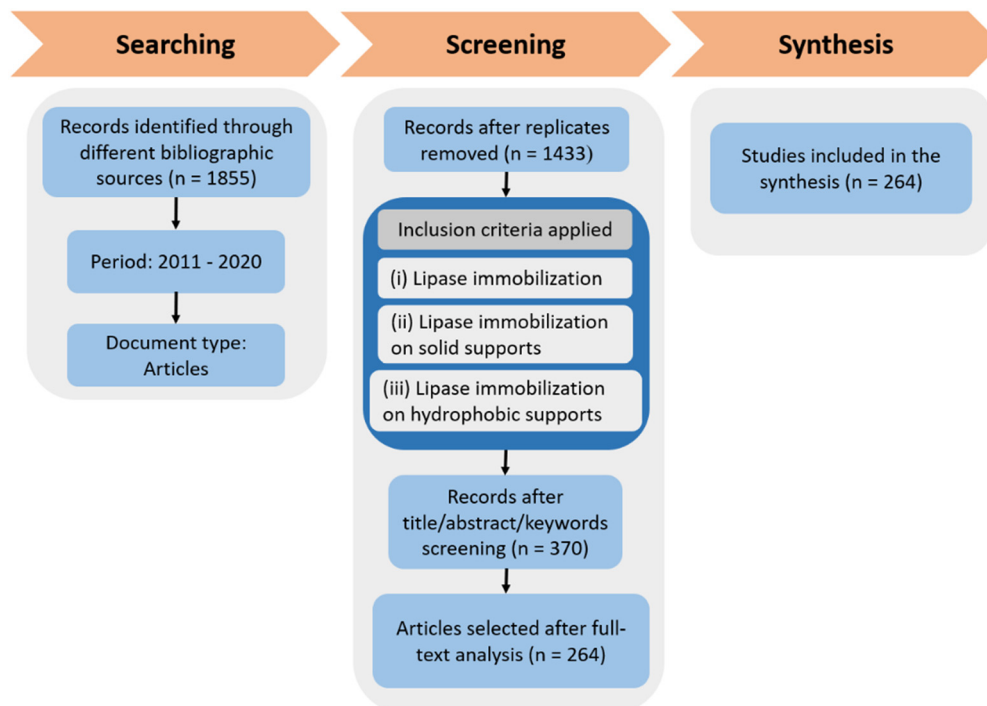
Searching

Records identified through different bibliographic sources (n = 1855)

Period: 2011 - 2020

Document type: Articles

Screening

Records after replicates removed (n = 1433)

Inclusion criteria applied

(i) Lipase immobilization

(ii) Lipase immobilization on solid supports

(iii) Lipase immobilization on hydrophobic supports

Records after title/abstract/keywords screening (n = 370)

Articles selected after full-text analysis (n = 264)

Synthesis

Studies included in the synthesis (n = 264)